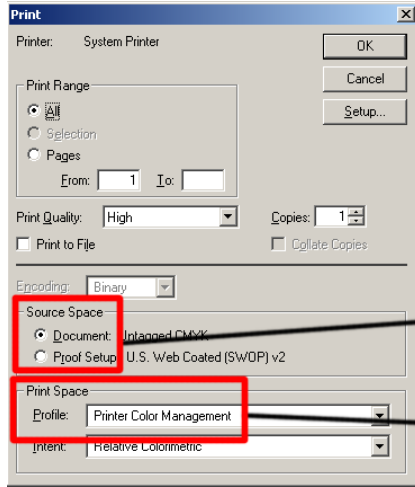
Print

Printer: System Printer

OK

Cancel

Setup...

Print Range

All

Selection

Pages

From: 1 To:

Print Quality: High

Copies: 1

Print to File

Collate Copies

Encoding: Binary

Source Space

Document: Untagged CMYK

Proof Setup: U.S. Web Coated (SWOP) v2

Print Space

Profile: Printer Color Management

Intent: Relative Colorimetric